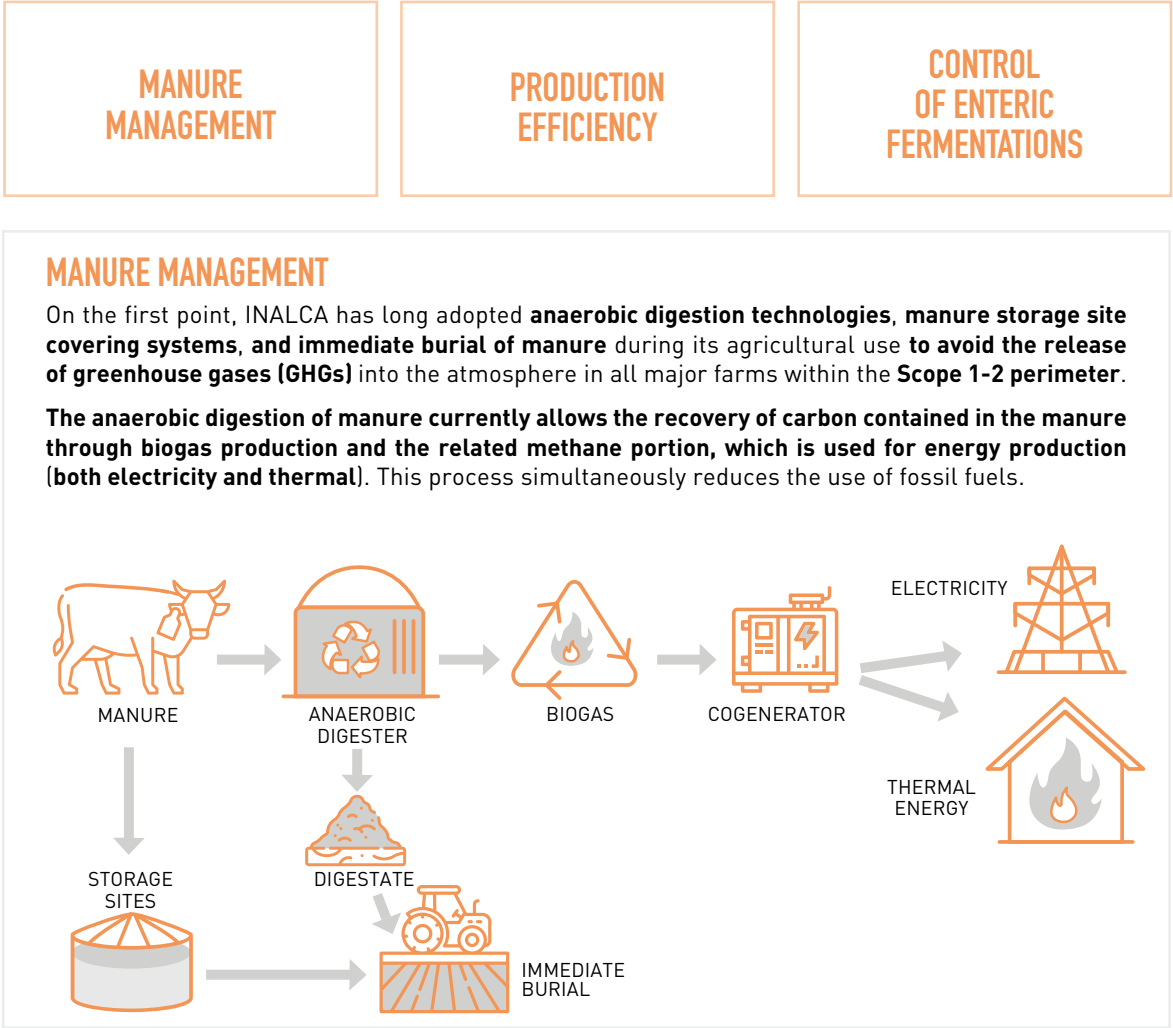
MANURE MANAGEMENT

PRODUCTION EFFICIENCY

CONTROL OF ENTERIC FERMENTATIONS

MANURE MANAGEMENT

On the first point, INALCA has long adopted **anaerobic digestion technologies**, **manure storage site covering systems**, **and immediate burial of manure** during its agricultural use **to avoid the release of greenhouse gases (GHGs)** into the atmosphere in all major farms within the **Scope 1-2 perimeter**.

**The anaerobic digestion of manure currently allows the recovery of carbon contained in the manure through biogas production and the related methane portion, which is used for energy production** (**both electricity and thermal**). This process simultaneously reduces the use of fossil fuels.

MANURE

ANAEROBIC DIGESTER

BIOGAS

COGENERATOR

ELECTRICITY

THERMAL ENERGY

DIGESTATE

STORAGE SITES

IMMEDIATE BURIAL